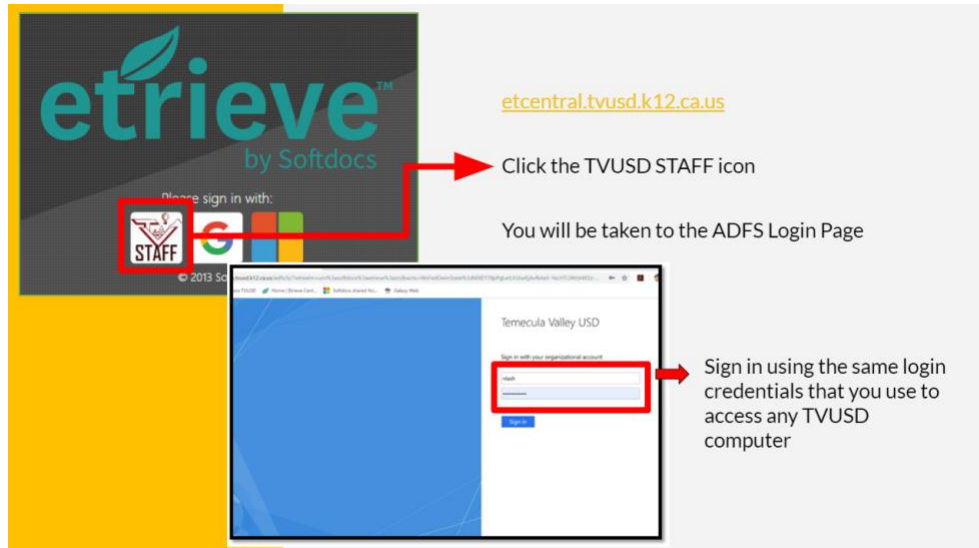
etrieve™
by Softdocs

Please sign in with:

STAFF

© 2013 So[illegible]

etcentral.tvusd.k12.ca.us

Click the TVUSD STAFF icon

You will be taken to the ADFS Login Page

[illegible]

TVUSD  Home | Etrieve Cent...  Softdocs shared ite...  Galaxy Web

Temecula Valley USD

Sign in with your organizational account

rilash

••••••••••

Sign in

Sign in using the same login credentials that you use to access any TVUSD computer